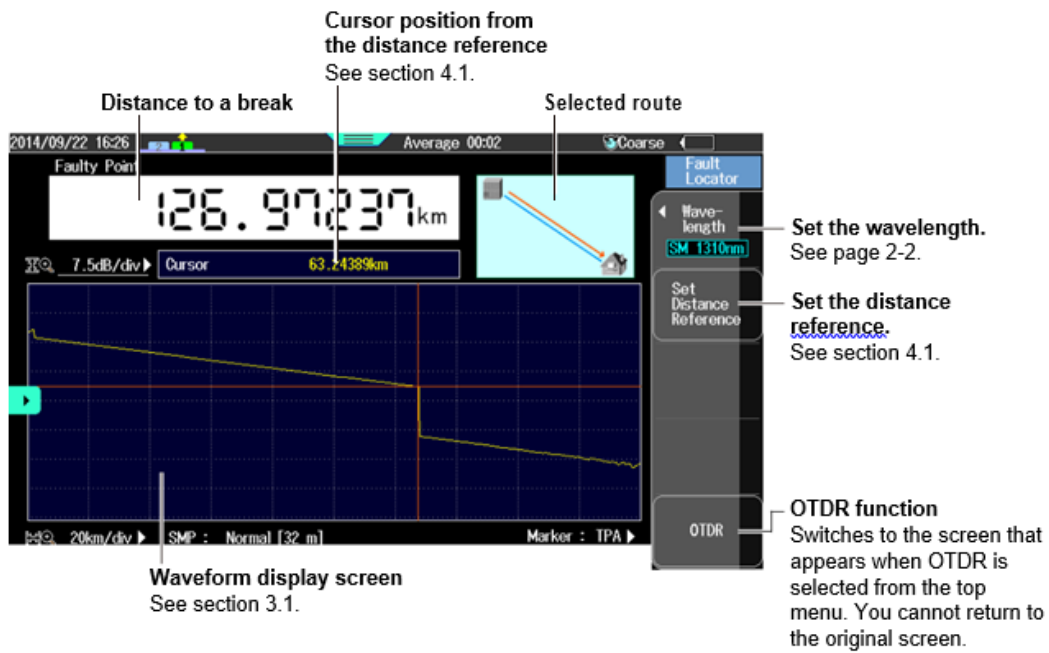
Cursor position from the distance reference
See section 4.1.

Distance to a break

Selected route

2014/09/22 16:26

Average 00:02

Coarse

Faulty Point

126.97237km

Fault Locator

Wave-length

SM 1310nm

Set the wavelength.
See page 2-2.

7.5dB/div

Cursor 63.24389km

Set Distance Reference

Set the distance reference.
See section 4.1.

20km/div

SMP : Normal [32 m]

Marker : TPA

OTDR

OTDR function
Switches to the screen that appears when OTDR is selected from the top menu. You cannot return to the original screen.

Waveform display screen
See section 3.1.